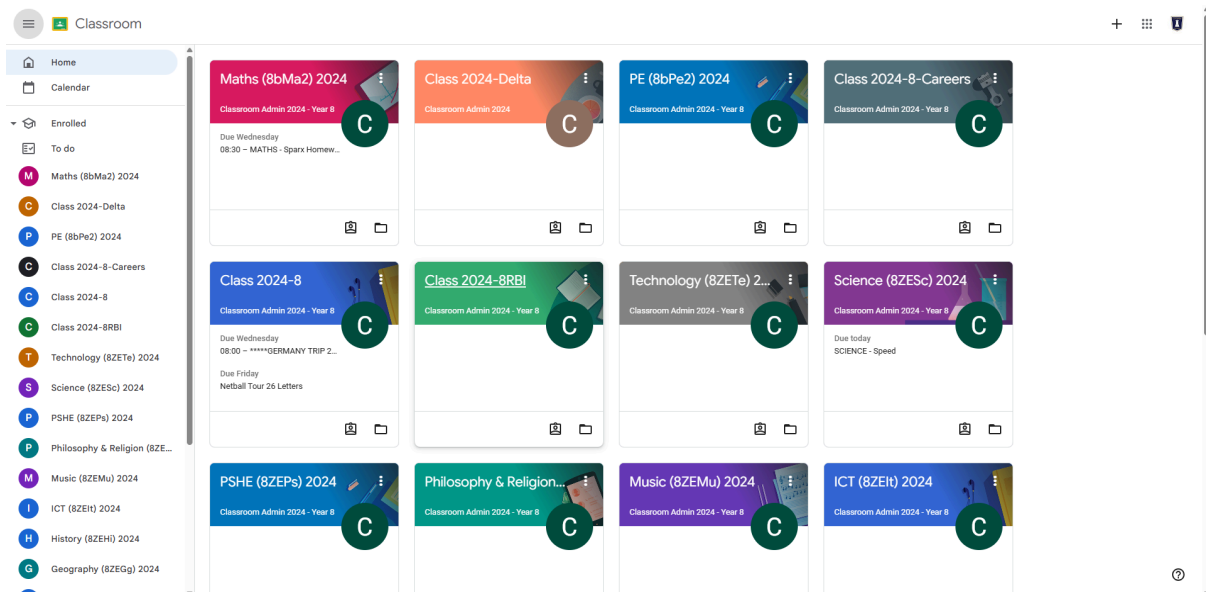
Classroom

Home
Calendar
Enrolled
To do
M Maths (8bMa2) 2024
C Class 2024-Delta
P PE (8bPe2) 2024
C Class 2024-8-Careers
C Class 2024-8
C Class 2024-8RBI
T Technology (8ZETe) 2024
S Science (8ZESc) 2024
P PSHE (8ZEPs) 2024
P Philosophy & Religion (8ZE...
M Music (8ZEMu) 2024
I ICT (8ZEIt) 2024
H History (8ZEHi) 2024
G Geography (8ZEGg) 2024

Maths (8bMa2) 2024
Classroom Admin 2024 - Year 8
C
Due Wednesday
08:30 – MATHS - Sparx Homew...

Class 2024-Delta
Classroom Admin 2024
C

PE (8bPe2) 2024
Classroom Admin 2024 - Year 8
C

Class 2024-8-Careers
Classroom Admin 2024 - Year 8
C

Class 2024-8
Classroom Admin 2024 - Year 8
C
Due Wednesday
08:00 – *****GERMANY TRIP 2...
Due Friday
Netball Tour 26 Letters

Class 2024-8RBI
Classroom Admin 2024 - Year 8
C

Technology (8ZETe) 2...
Classroom Admin 2024 - Year 8
C

Science (8ZESc) 2024
Classroom Admin 2024 - Year 8
C
Due today
SCIENCE - Speed

PSHE (8ZEPs) 2024
Classroom Admin 2024 - Year 8
C

Philosophy & Religion...
Classroom Admin 2024 - Year 8
C

Music (8ZEMu) 2024
Classroom Admin 2024 - Year 8
C

ICT (8ZEIt) 2024
Classroom Admin 2024 - Year 8
C